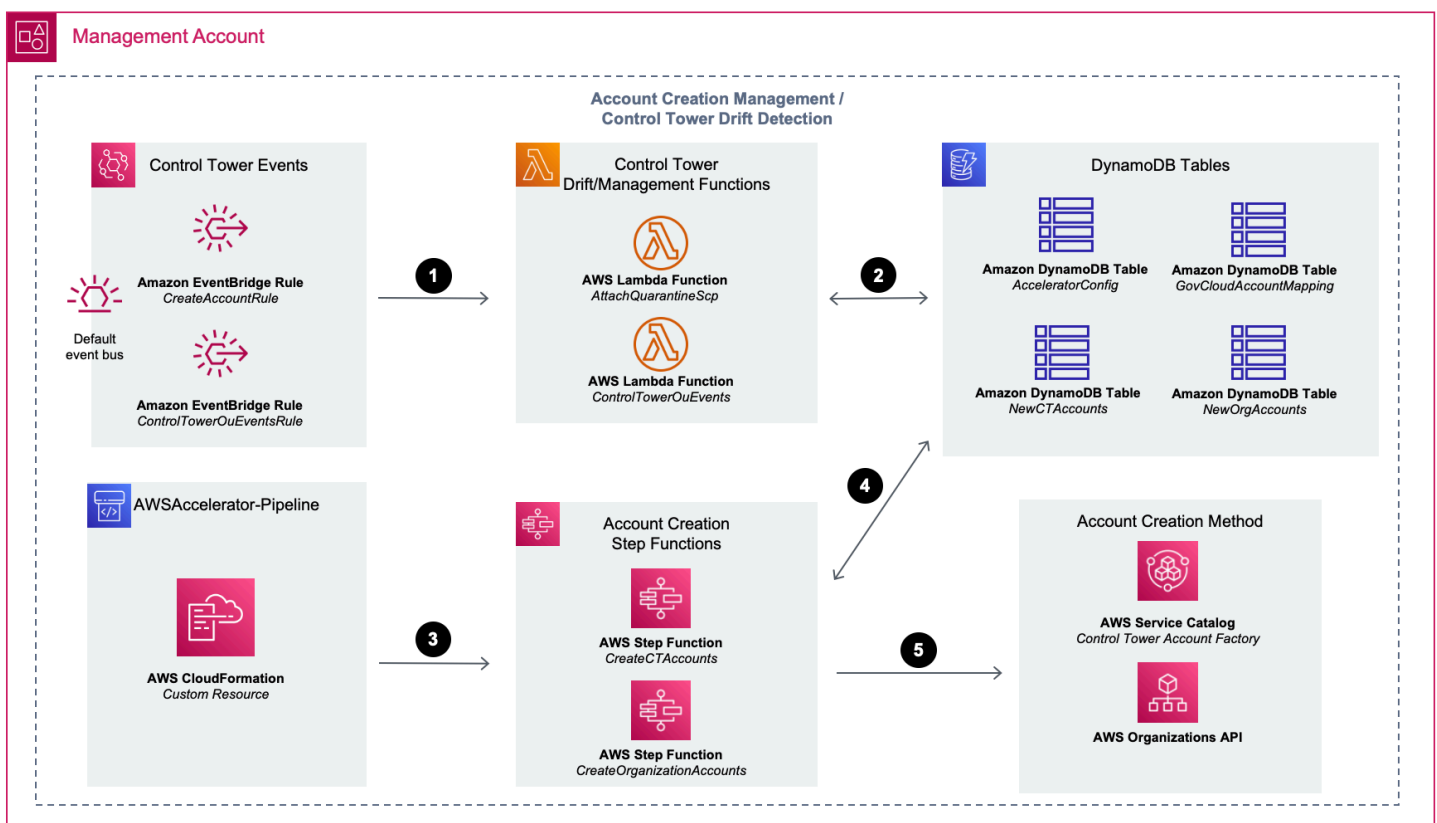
Management Account

Account Creation Management / Control Tower Drift Detection

Control Tower Events

Amazon EventBridge Rule
CreateAccountRule

Default event bus

Amazon EventBridge Rule
ControlTowerOuEventsRule

1

Control Tower Drift/Management Functions

AWS Lambda Function
AttachQuarantineScp

AWS Lambda Function
ControlTowerOuEvents

2

DynamoDB Tables

Amazon DynamoDB Table
AcceleratorConfig

Amazon DynamoDB Table
GovCloudAccountMapping

Amazon DynamoDB Table
NewCTAccounts

Amazon DynamoDB Table
NewOrgAccounts

AWSAccelerator-Pipeline

AWS CloudFormation
Custom Resource

3

4

Account Creation Step Functions

AWS Step Function
CreateCTAccounts

AWS Step Function
CreateOrganizationAccounts

5

Account Creation Method

AWS Service Catalog
Control Tower Account Factory

AWS Organizations API